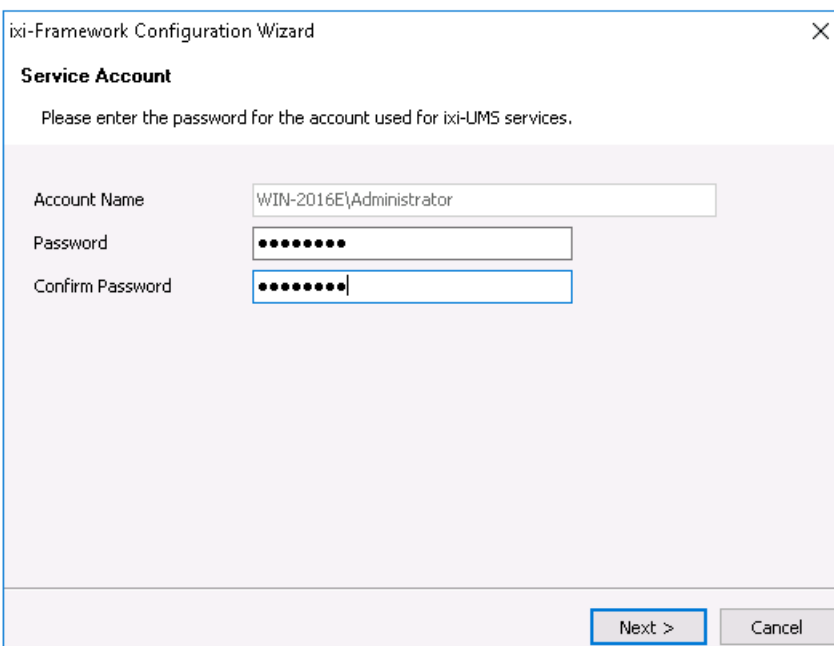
ixi-Framework Configuration Wizard

×

**Service Account**

Please enter the password for the account used for ixi-UMS services.

Account Name WIN-2016E\Administrator

Password ••••••••

Confirm Password ••••••••

Next >

Cancel